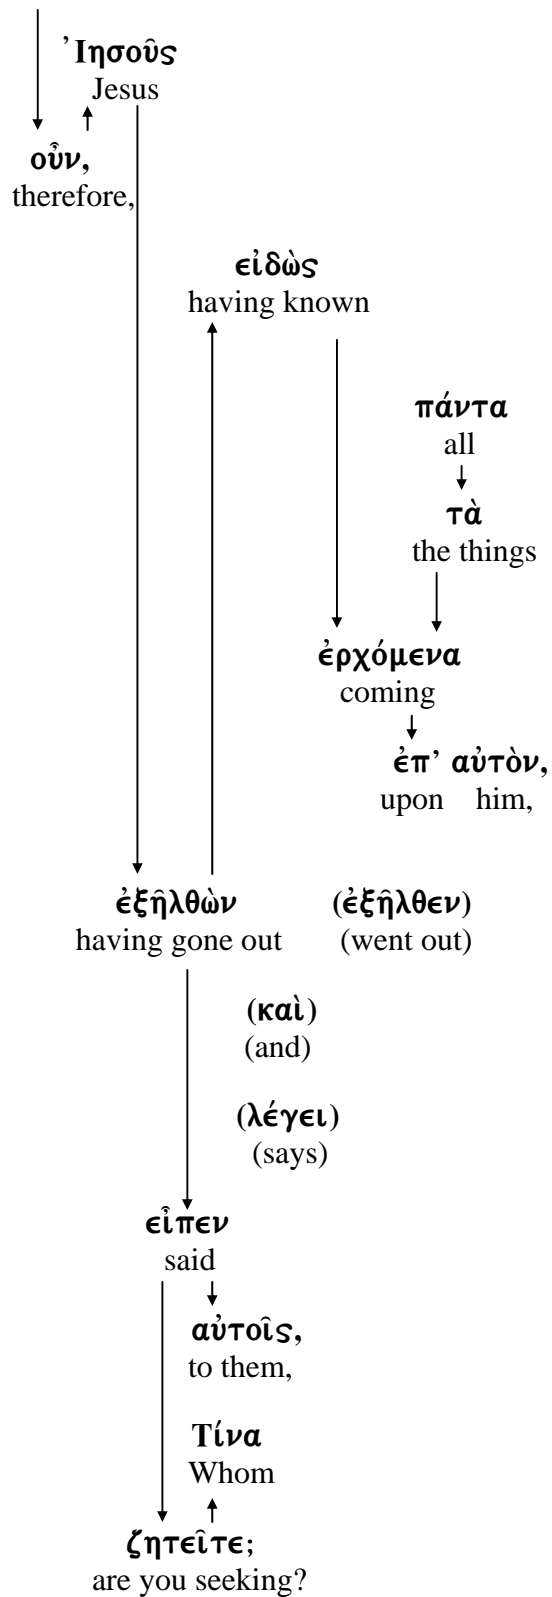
Ἰησοῦς
Jesus

οὖν,
therefore,

εἰδὼς
having known

πάντα
all

τὰ
the things

ἐρχόμενα
coming

ἐπ' αὐτὸν,
upon him,

ἐξῆλθὼν
having gone out

(ἐξῆλθεν)
(went out)

(καὶ)
(and)

(λέγει)
(says)

εἶπεν
said

αὐτοῖς,
to them,

Τίνα
Whom

ζητεῖτε;
are you seeking?